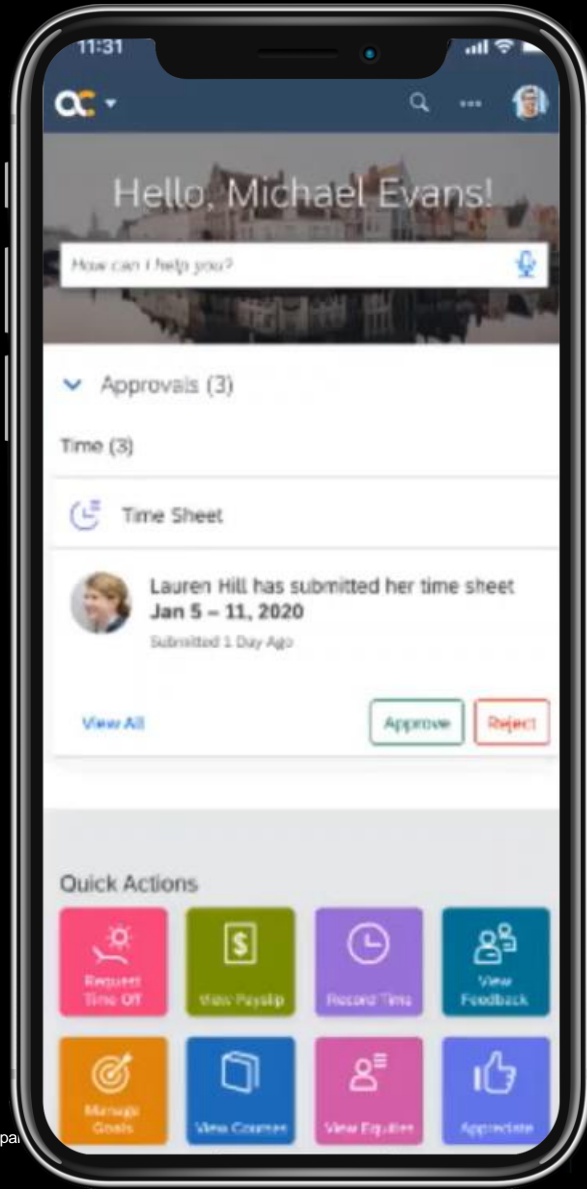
11:31

Hello, Michael Evans!

How can I help you?

Approvals (3)

Time (3)

Time Sheet

Lauren Hill has submitted her time sheet
Jan 5 – 11, 2020
Submitted 1 Day Ago

View All

Approve

Reject

Quick Actions

Request Time Off

View Payslip

Record Time

View Feedback

Manage Goals

View Courses

View Equities

Appreciate

pa